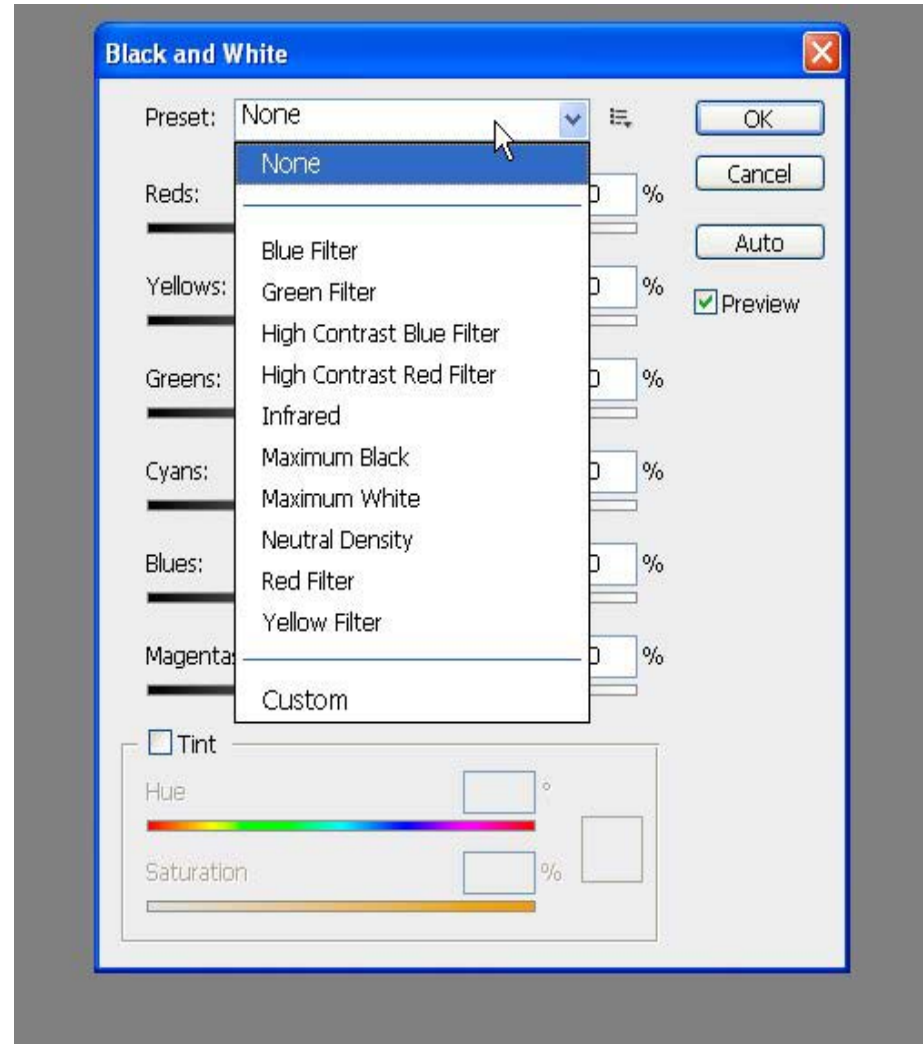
Black and White

Preset: None

None

Blue Filter
Green Filter
High Contrast Blue Filter
High Contrast Red Filter
Infrared
Maximum Black
Maximum White
Neutral Density
Red Filter
Yellow Filter

Custom

Reds: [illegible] %

Yellows: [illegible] %

Greens: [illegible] %

Cyans: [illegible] %

Blues: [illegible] %

Magenta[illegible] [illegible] %

OK
Cancel
Auto
Preview

Tint
Hue °
Saturation %